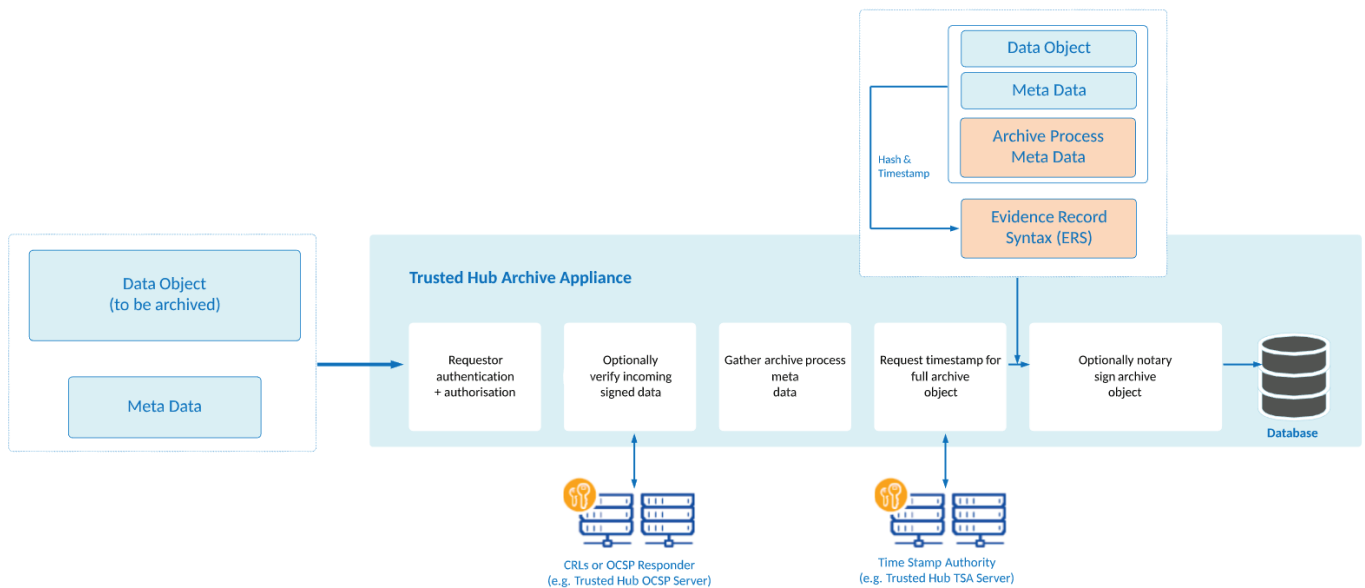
Data Object

Meta Data

Archive Process Meta Data

Hash & Timestamp

Evidence Record Syntax (ERS)

Data Object (to be archived)

Meta Data

Trusted Hub Archive Appliance

Requestor authentication + authorisation

Optionally verify incoming signed data

Gather archive process meta data

Request timestamp for full archive object

Optionally notary sign archive object

Database

CRLs or OCSP Responder (e.g. Trusted Hub OCSP Server)

Time Stamp Authority (e.g. Trusted Hub TSA Server)